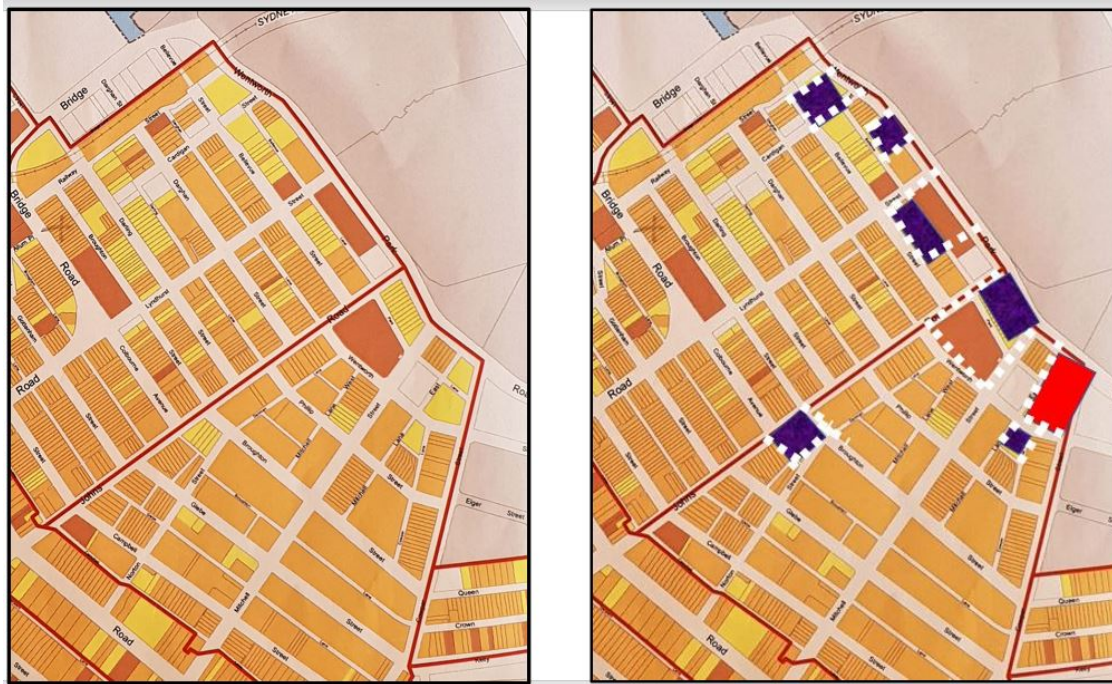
SYDNE
Bridge
Wentworth
Street
Cardigan
Railway
Bridge
Road
Road
Street
Glebe
Road
Johns
Campbell
Road
Mitchell
Street
Broughton
Colbourne
Avenue
Lyndhurst
Street
Street
Queen
Crown
Elger
Street
Street
Road
Street

SYDNE
Bridge
Bridge
Road
Road
Johns
Campbell
Road
Queen
Crown
Elger
Street
Road